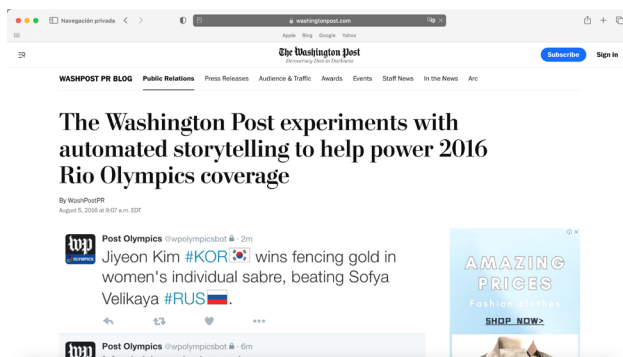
Navegación privada

washingtonpost.com

Apple Bing Google Yahoo

The Washington Post
Democracy Dies in Darkness

Subscribe Sign in

WASHPOST PR BLOG Public Relations Press Releases Audience & Traffic Awards Events Staff News In the News Arc

The Washington Post experiments with automated storytelling to help power 2016 Rio Olympics coverage

By WashPostPR
August 5, 2016 at 9:07 a.m. EDT

wp OLYMPICS

Post Olympics @wpolympicsbot · 2m
Jiyeon Kim #KOR wins fencing gold in women's individual sabre, beating Sofya Velikaya #RUS.

Post Olympics @wpolympicsbot · 6m

AMAZING PRICES
Fashion clothes
SHOP NOW>